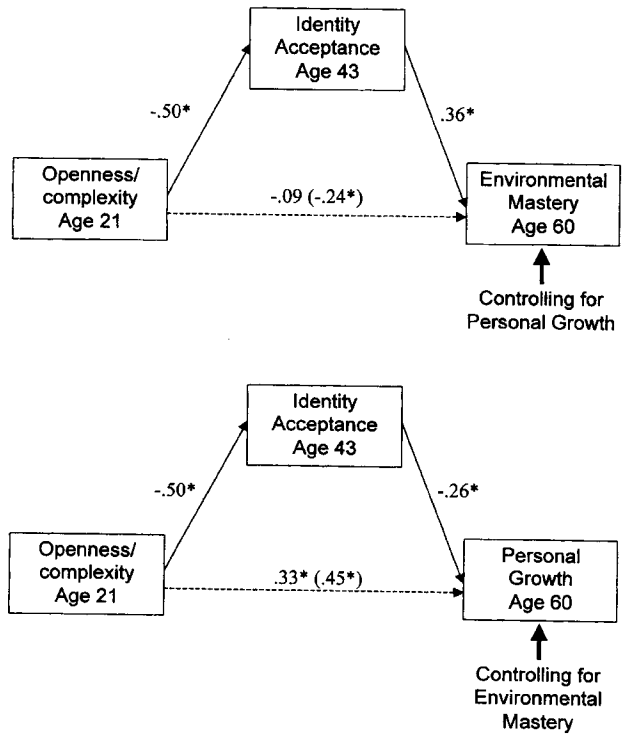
Identity Acceptance Age 43

-.50*

.36*

Openness/ complexity Age 21

-.09 (-.24*)

Environmental Mastery Age 60

Controlling for Personal Growth

Identity Acceptance Age 43

-.50*

-.26*

Openness/ complexity Age 21

.33* (.45*)

Personal Growth Age 60

Controlling for Environmental Mastery